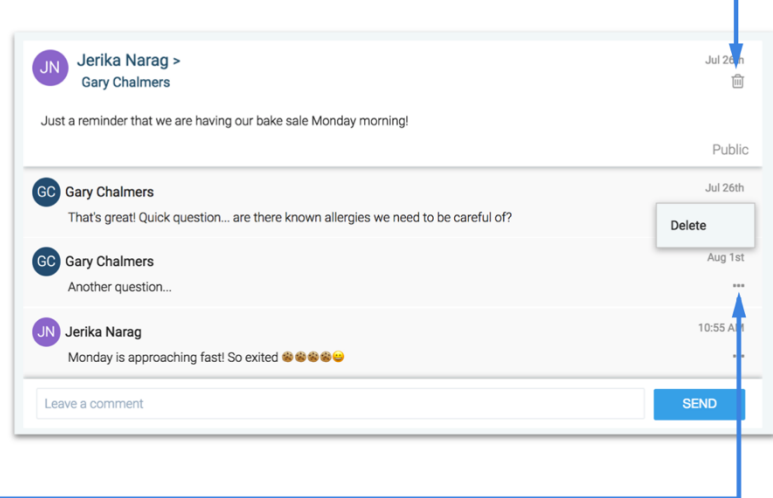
JN Jerika Narag >
Gary Chalmers

Jul 26th

Just a reminder that we are having our bake sale Monday morning!

Public

GC Gary Chalmers

Jul 26th

That's great! Quick question... are there known allergies we need to be careful of?

Delete

GC Gary Chalmers

Aug 1st

Another question...

•••

JN Jerika Narag

10:55 AM

Monday is approaching fast! So exited 🍪🍪🍪🍪😋

•••

Leave a comment

SEND